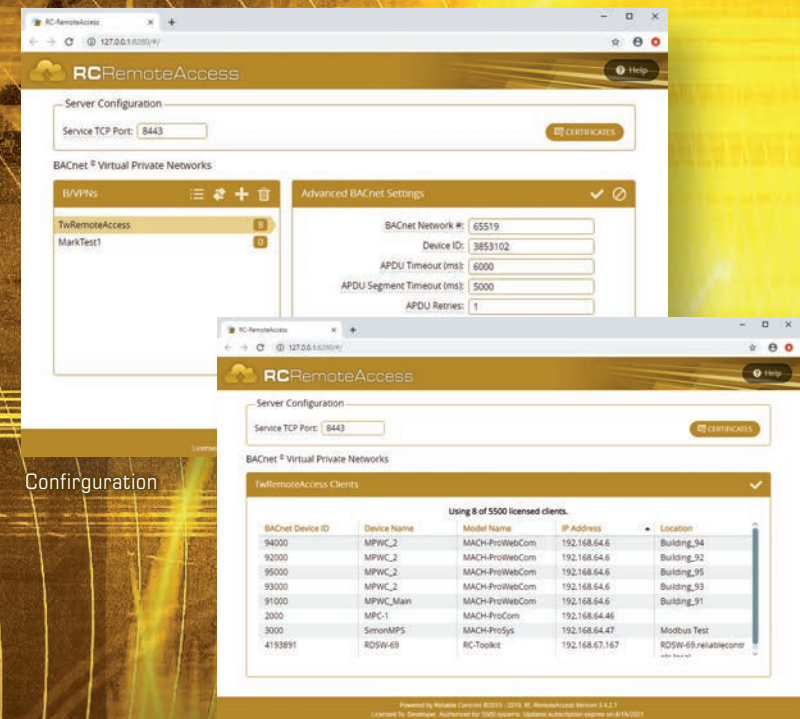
RC-RemoteAccess
127.0.0.1:8280/#/
RCRemoteAccess
Help
Server Configuration
Service TCP Port: 8443
CERTIFICATES
BACnet ® Virtual Private Networks
B/VPNs
TwRemoteAccess 8
MarkTest1 0
Advanced BACnet Settings
BACnet Network #: 65519
Device ID: 3853102
APDU Timeout (ms): 6000
APDU Segment Timeout (ms): 5000
APDU Retries: 1

Confirguration

RC-RemoteAccess
127.0.0.1:8280/#/
RCRemoteAccess
Help
Server Configuration
Service TCP Port: 8443
CERTIFICATES
BACnet ® Virtual Private Networks
TwRemoteAccess Clients
Using 8 of 5500 licensed clients.

| BACnet Device ID | Device Name | Model Name | IP Address | Location |
|---|---|---|---|---|
| 94000 | MPWC_2 | MACH-ProWebCom | 192.168.64.6 | Building_94 |
| 92000 | MPWC_2 | MACH-ProWebCom | 192.168.64.6 | Building_92 |
| 95000 | MPWC_2 | MACH-ProWebCom | 192.168.64.6 | Building_95 |
| 93000 | MPWC_2 | MACH-ProWebCom | 192.168.64.6 | Building_93 |
| 91000 | MPWC_Main | MACH-ProWebCom | 192.168.64.6 | Building_91 |
| 2000 | MPC-1 | MACH-ProCom | 192.168.64.46 | |
| 3000 | SimonMPS | MACH-ProSys | 192.168.64.47 | Modbus Test |
| 4193891 | RDSW-69 | RC-Toolkit | 192.168.67.167 | RDSW-69.reliablecontr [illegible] |

Powered by Reliable Controls ©2015 - 2019. RC-RemoteAccess Version 3.4.2.1
Licensed To: Developer. Authorized for 5500 systems. Updates subscription expires on 8/16/2021